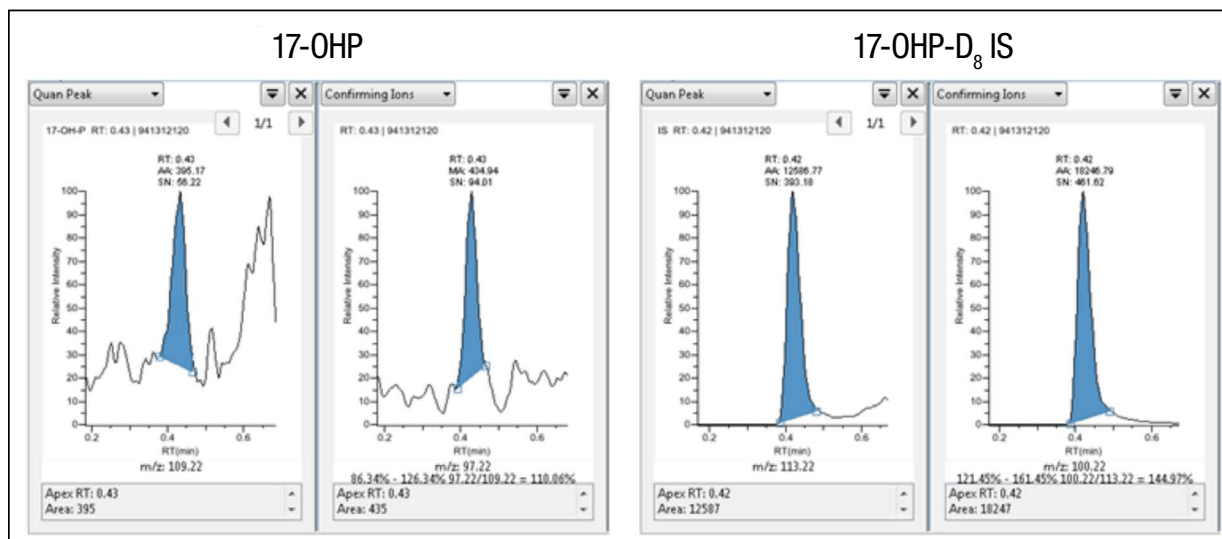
17-OHP

Quan Peak
1/1
17-OH-P RT: 0.43 | 941312120
RT: 0.43
AA: 395.17
SN: 56.22
100
90
80
70
60
50
40
30
20
10
0
Relative Intensity
0.2
0.4
0.6
RT(min)
m/z: 109.22
Apex RT: 0.43
Area: 395

Confirming Ions
RT: 0.43 | 941312120
RT: 0.43
MA: 434.94
SN: 94.01
100
90
80
70
60
50
40
30
20
10
0
Relative Intensity
0.2
0.4
0.6
RT(min)
m/z: 97.22
86.34% - 126.34% 97.22/109.22 = 110.06%
Apex RT: 0.43
Area: 435

17-OHP-$D_8$ IS

Quan Peak
1/1
IS RT: 0.42 | 941312120
RT: 0.42
AA: 12586.77
SN: 393.18
100
90
80
70
60
50
40
30
20
10
0
Relative Intensity
0.2
0.4
0.6
RT(min)
m/z: 113.22
Apex RT: 0.42
Area: 12587

Confirming Ions
RT: 0.42 | 941312120
RT: 0.42
AA: 18246.79
SN: 461.62
100
90
80
70
60
50
40
30
20
10
0
Relative Intensity
0.2
0.4
0.6
RT(min)
m/z: 100.22
121.45% - 161.45% 100.22/113.22 = 144.97%
Apex RT: 0.42
Area: 18247